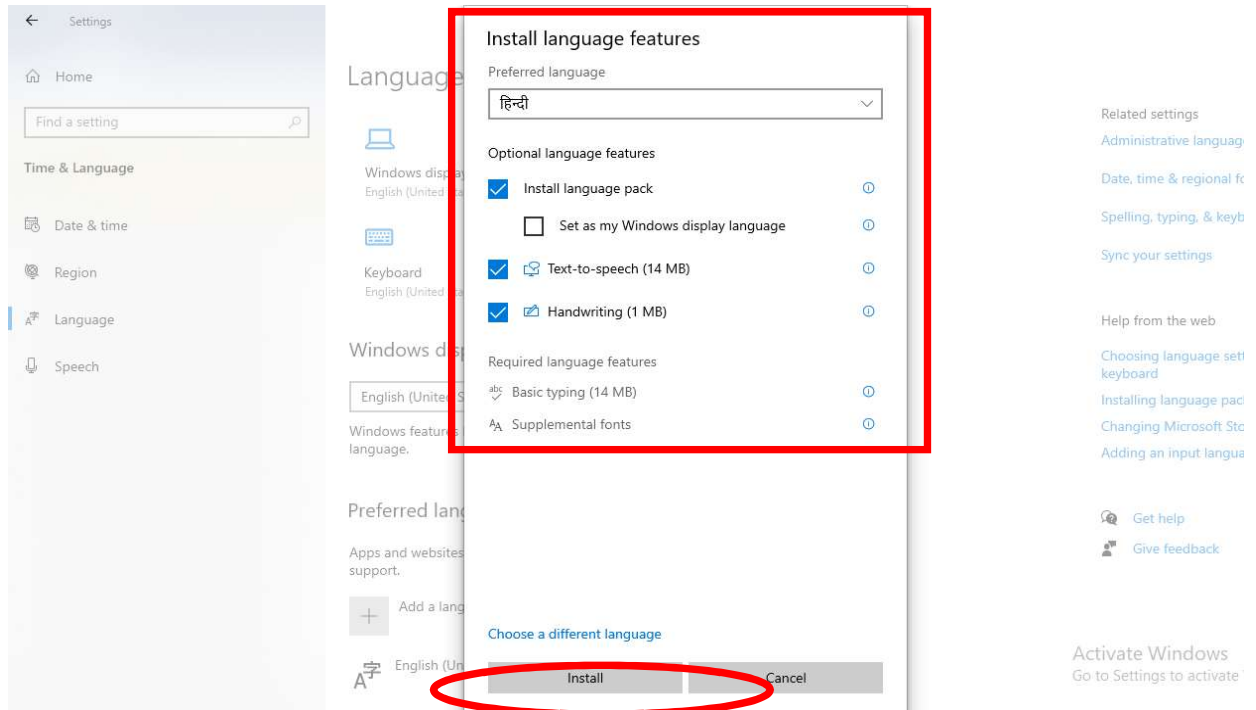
Settings

Home

Find a setting

Time & Language

Date & time

Region

Language

Speech

Language

Windows display
English (United

Keyboard
English (United

Windows disp

English (United

Windows features
language.

Preferred lang

Apps and websites
support.

Add a lang

English (Un

Install language features

Preferred language

हिन्दी

Optional language features

Install language pack

Set as my Windows display language

Text-to-speech (14 MB)

Handwriting (1 MB)

Required language features

Basic typing (14 MB)

Supplemental fonts

Choose a different language

Install

Cancel

Related settings

Administrative languag

Date, time & regional fo

Spelling, typing, & keyb

Sync your settings

Help from the web

Choosing language sett keyboard

Installing language pac

Changing Microsoft Sto

Adding an input langua

Get help

Give feedback

Activate Windows
Go to Settings to activate